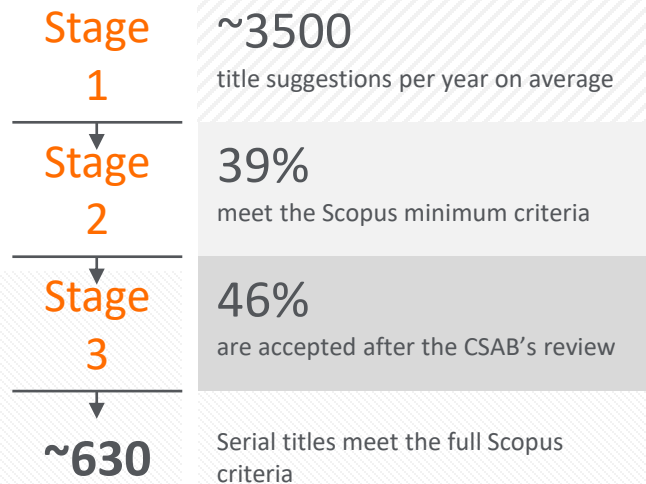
Stage 1

~3500
title suggestions per year on average

Stage 2

39%
meet the Scopus minimum criteria

Stage 3

46%
are accepted after the CSAB's review

~630

Serial titles meet the full Scopus criteria